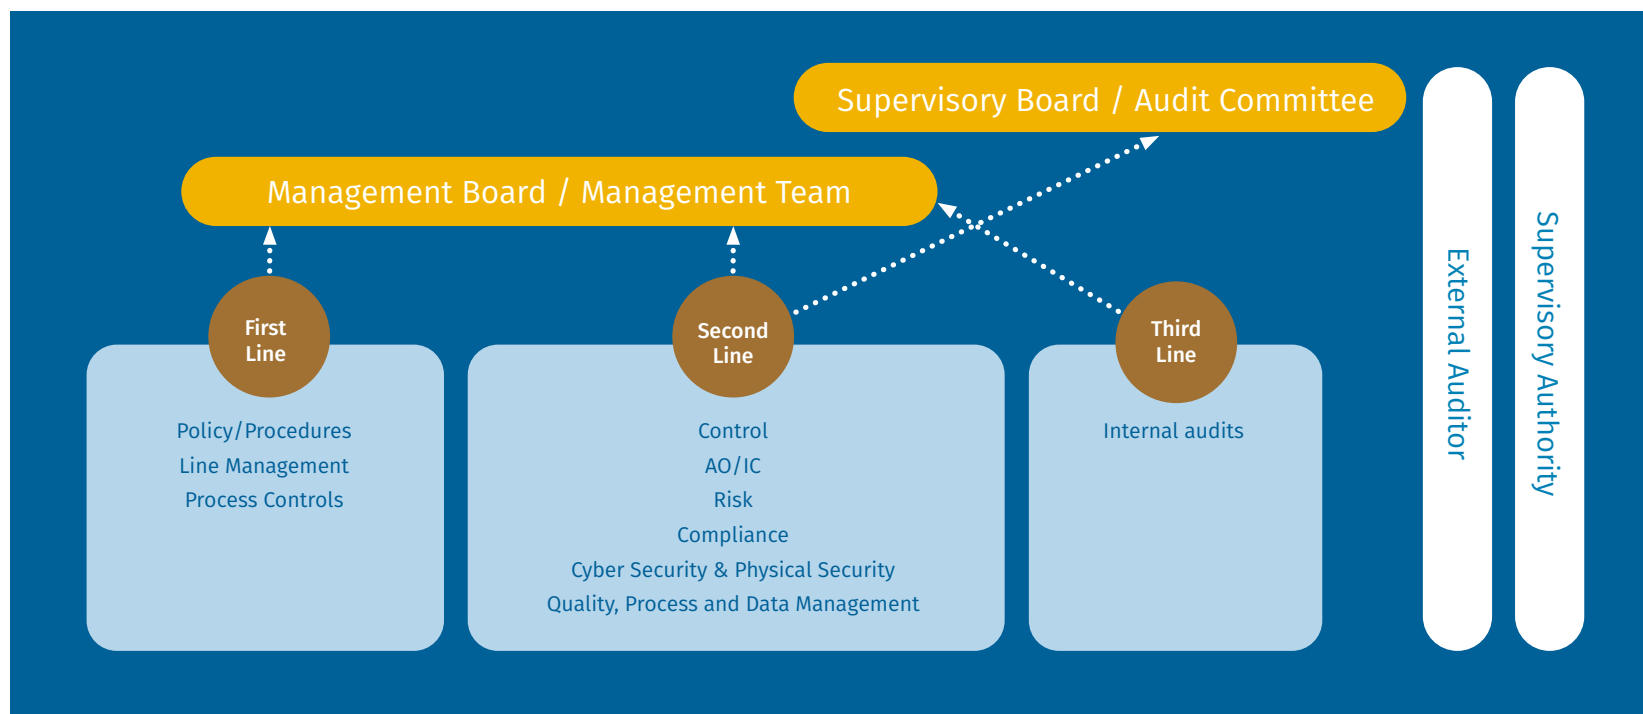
Supervisory Board / Audit Committee

Management Board / Management Team

External Auditor

Supervisory Authority

First Line

Policy/Procedures
Line Management
Process Controls

Second Line

Control
AO/IC
Risk
Compliance
Cyber Security & Physical Security
Quality, Process and Data Management

Third Line

Internal audits